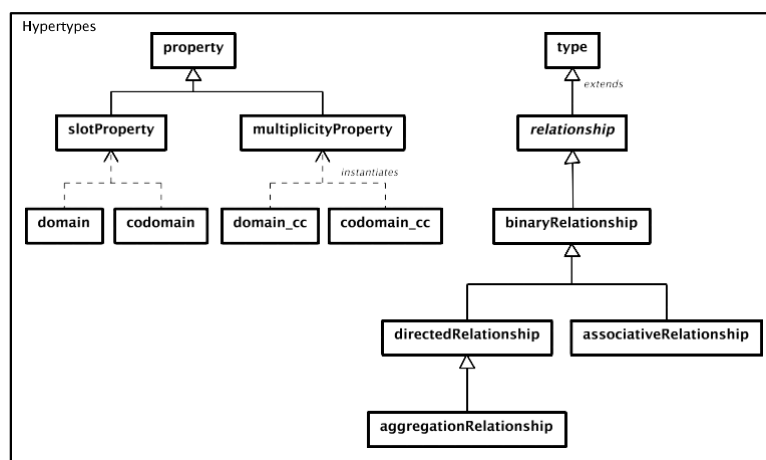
Hypertypes

property

slotProperty

multiplicityProperty

domain

codomain

instantiates

domain_cc

codomain_cc

type

extends

relationship

binaryRelationship

directedRelationship

associativeRelationship

aggregationRelationship